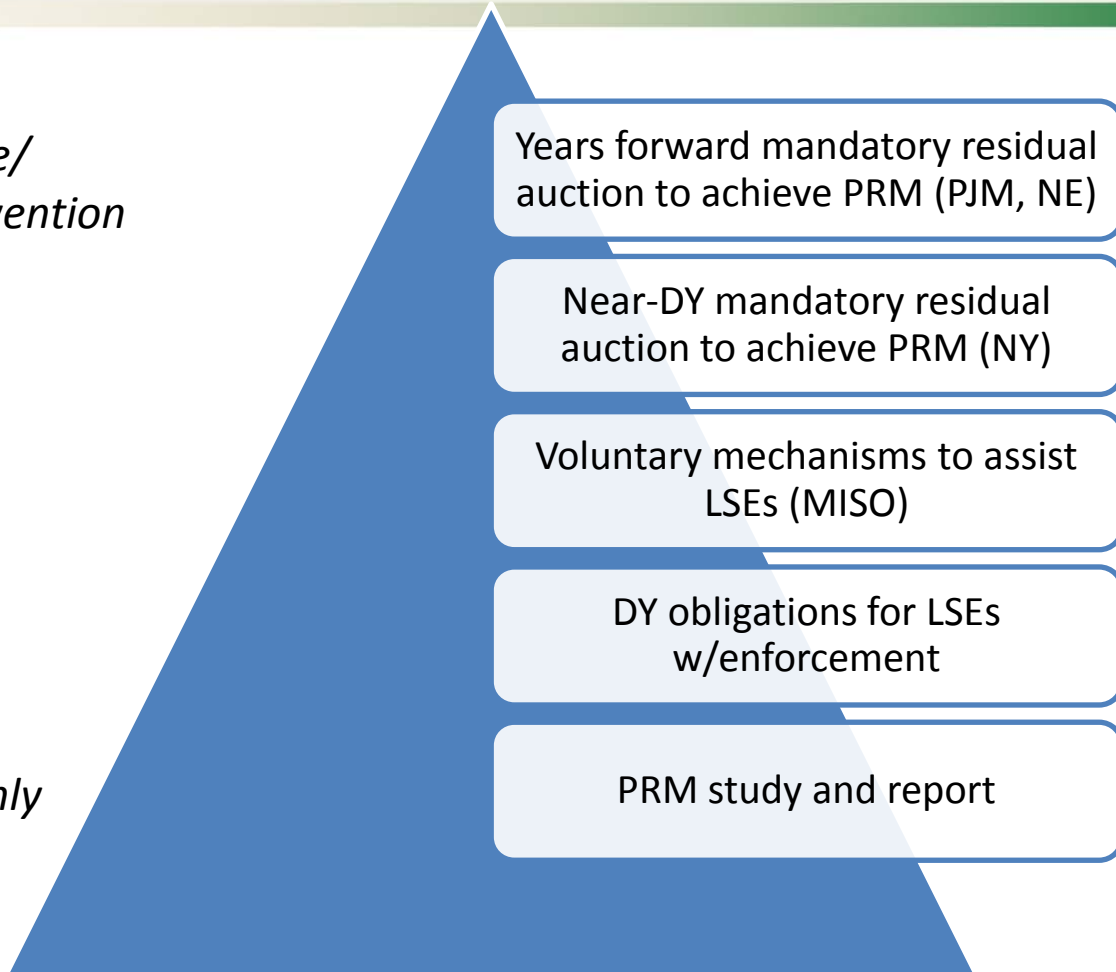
e/
ention

nly

Years forward mandatory residual auction to achieve PRM (PJM, NE)

Near-DY mandatory residual auction to achieve PRM (NY)

Voluntary mechanisms to assist LSEs (MISO)

DY obligations for LSEs w/enforcement

PRM study and report